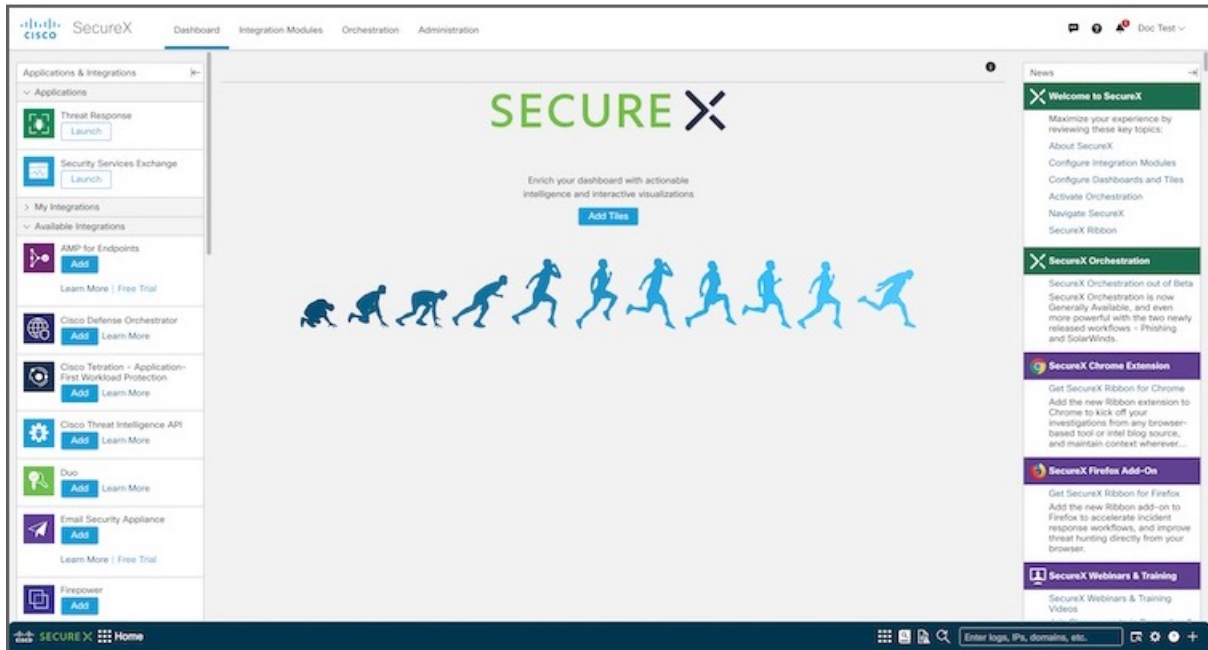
CISCO SecureX Dashboard Integration Modules Orchestration Administration Doc Test

Applications & Integrations
Applications
Threat Response
Launch
Security Services Exchange
Launch
My Integrations
Available Integrations
AMP for Endpoints
Add
Learn More | Free Trial
Cisco Defense Orchestrator
Add Learn More
Cisco Tetration - Application-First Workload Protection
Add Learn More
Cisco Threat Intelligence API
Add Learn More
Duo
Add Learn More
Email Security Appliance
Add
Learn More | Free Trial
Firepower
Add

SECURE X

Enrich your dashboard with actionable intelligence and interactive visualizations
Add Tiles

News
Welcome to SecureX
Maximize your experience by reviewing these key topics:
About SecureX
Configure Integration Modules
Configure Dashboards and Tiles
Activate Orchestration
Navigate SecureX
SecureX Ribbon

SecureX Orchestration
SecureX Orchestration out of Beta
SecureX Orchestration is now Generally Available, and even more powerful with the two newly released workflows – Phishing and SolarWinds.

SecureX Chrome Extension
Get SecureX Ribbon for Chrome
Add the new Ribbon extension to Chrome to kick off your investigations from any browser-based tool or intel blog source, and maintain context wherever...

SecureX Firefox Add-On
Get SecureX Ribbon for Firefox
Add the new Ribbon add-on to Firefox to accelerate incident response workflows, and improve threat hunting directly from your browser.

SecureX Webinars & Training
SecureX Webinars & Training Videos

SECURE X Home
Enter logs, IPs, domains, etc.